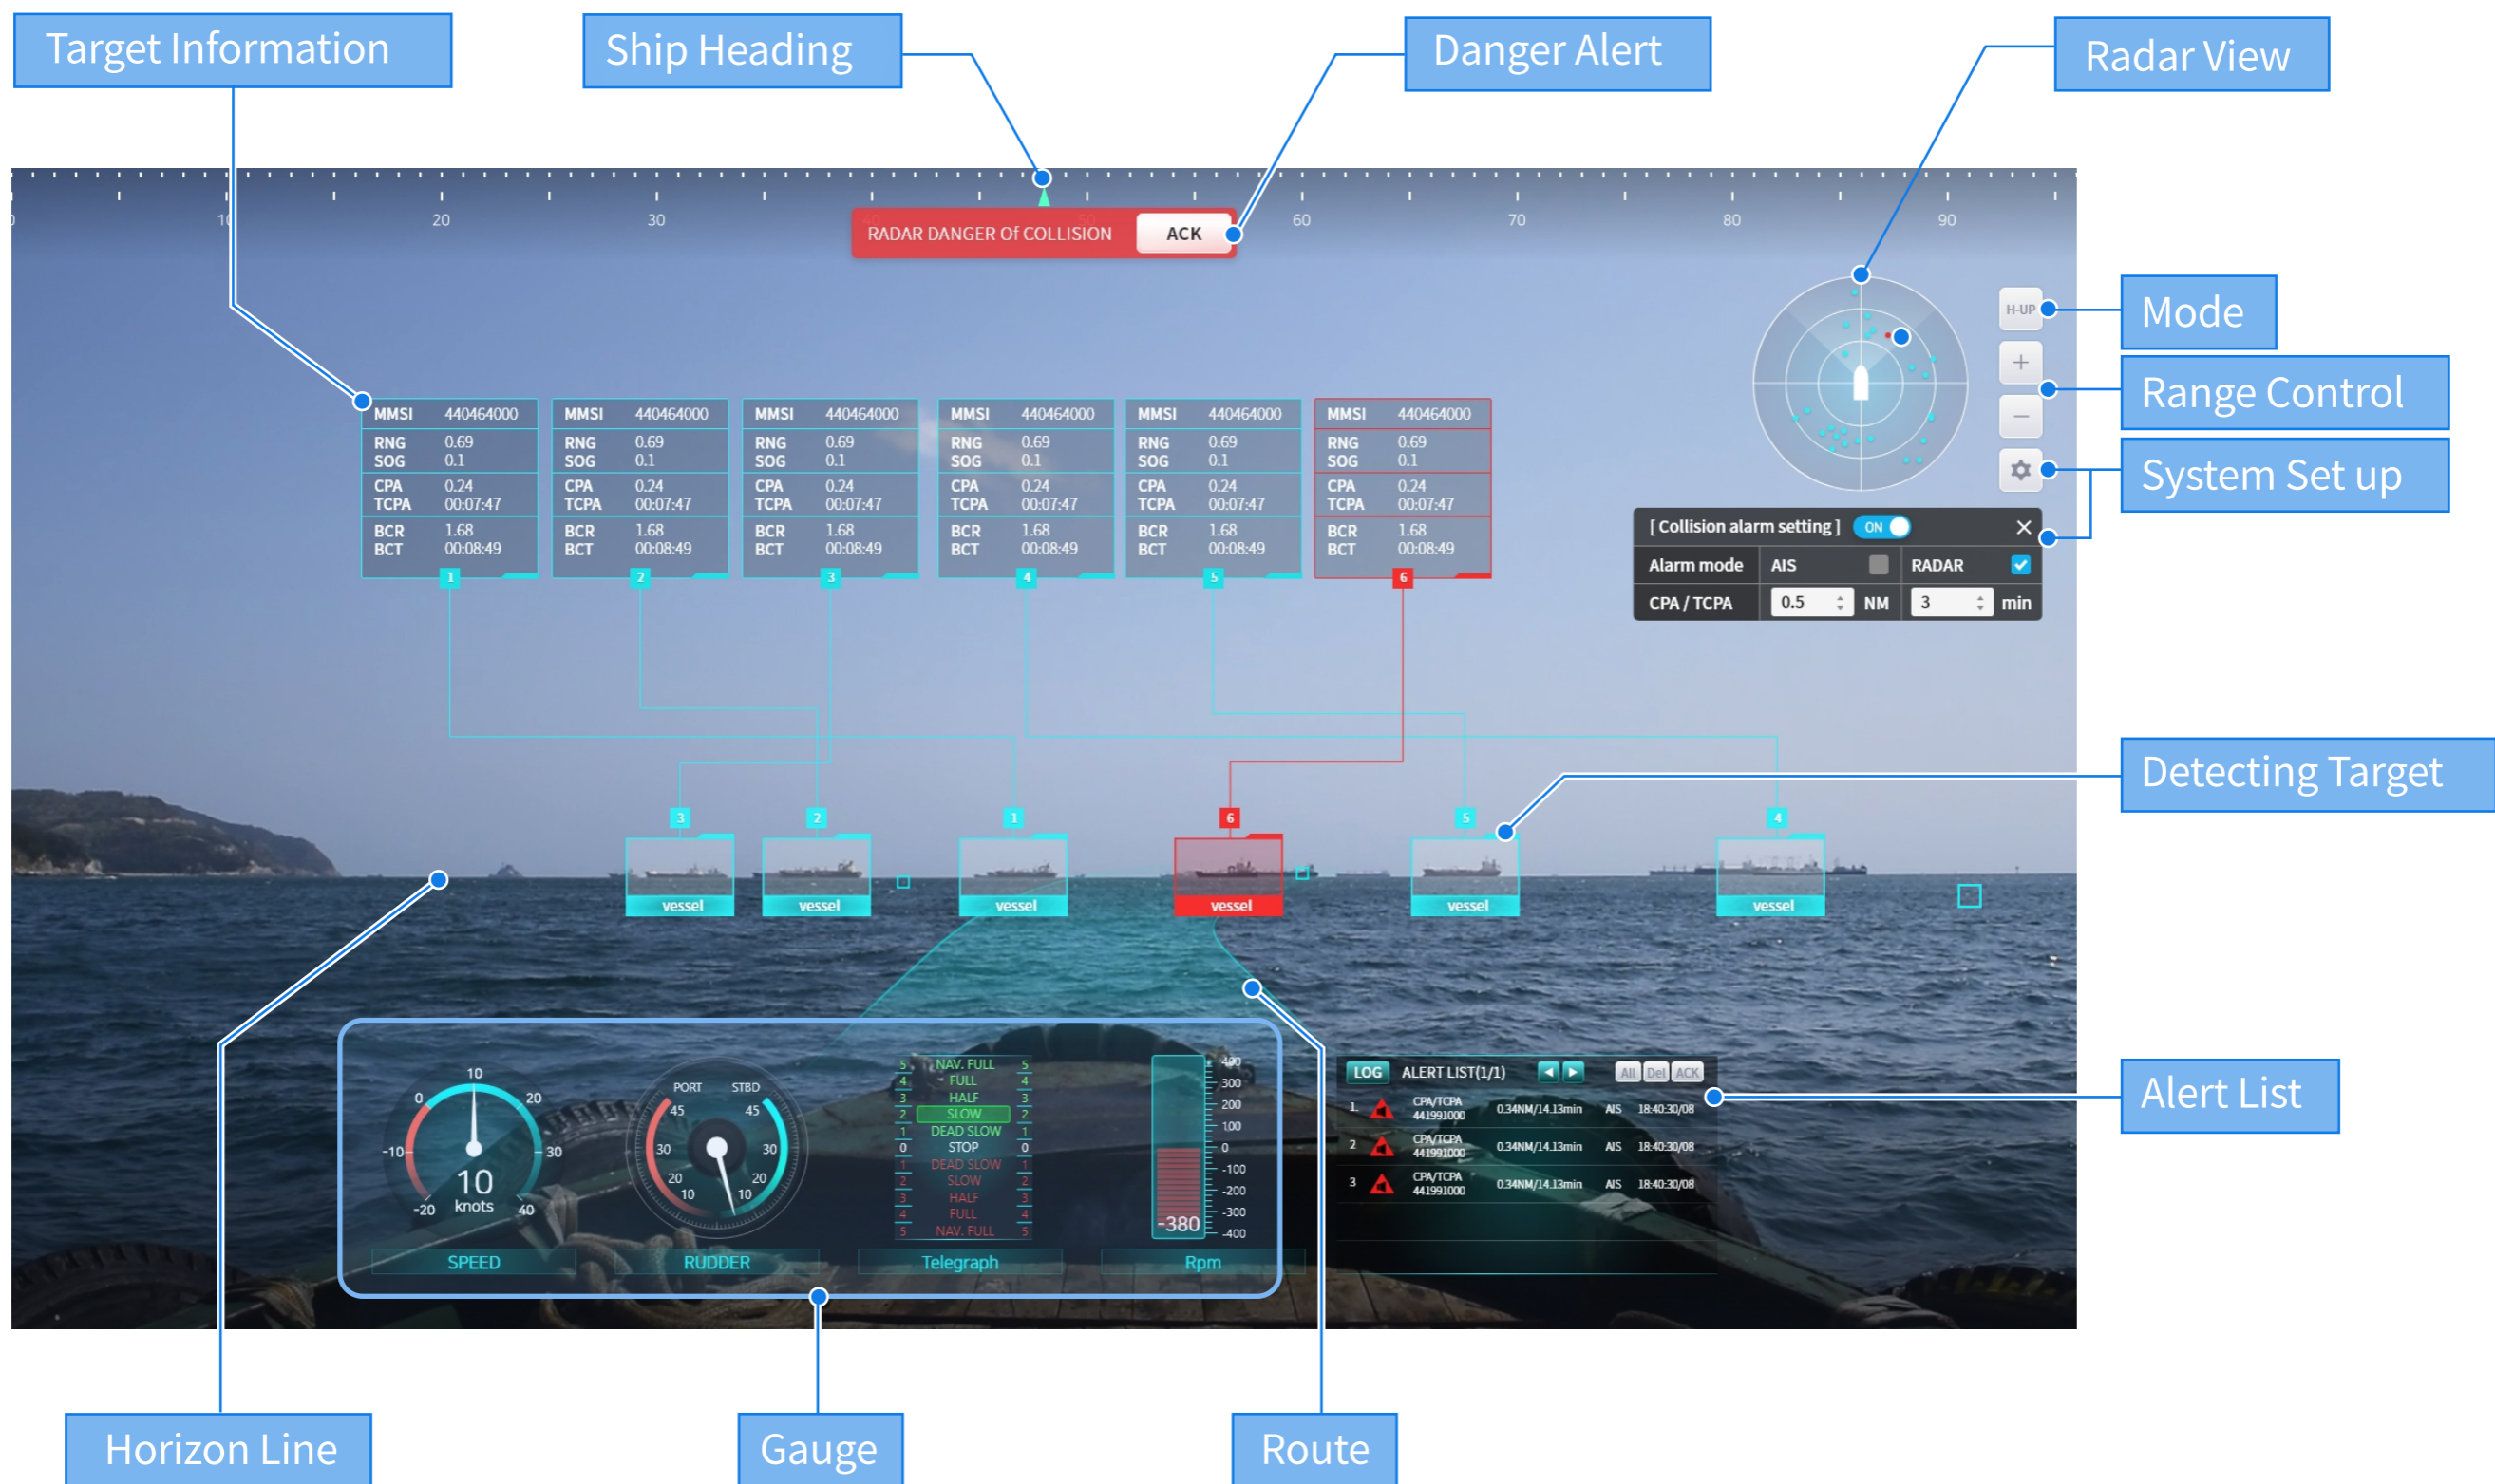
Target Information

Ship Heading

Danger Alert

Radar View

0 10 20 30 40 50 60 70 80 90

RADAR DANGER Of COLLISION ACK

H-UP

Mode

Range Control

System Set up

| MMSI | 440464000 |
|---|---|
| RNG SOG | 0.69 0.1 |
| CPA TCPA | 0.24 00:07:47 |
| BCR BCT | 1.68 00:08:49 |

1

| MMSI | 440464000 |
|---|---|
| RNG SOG | 0.69 0.1 |
| CPA TCPA | 0.24 00:07:47 |
| BCR BCT | 1.68 00:08:49 |

2

| MMSI | 440464000 |
|---|---|
| RNG SOG | 0.69 0.1 |
| CPA TCPA | 0.24 00:07:47 |
| BCR BCT | 1.68 00:08:49 |

3

| MMSI | 440464000 |
|---|---|
| RNG SOG | 0.69 0.1 |
| CPA TCPA | 0.24 00:07:47 |
| BCR BCT | 1.68 00:08:49 |

4

| MMSI | 440464000 |
|---|---|
| RNG SOG | 0.69 0.1 |
| CPA TCPA | 0.24 00:07:47 |
| BCR BCT | 1.68 00:08:49 |

5

| MMSI | 440464000 |
|---|---|
| RNG SOG | 0.69 0.1 |
| CPA TCPA | 0.24 00:07:47 |
| BCR BCT | 1.68 00:08:49 |

6

[ Collision alarm setting ] ON

| Alarm mode | AIS | RADAR |
|---|---|---|
| CPA / TCPA | 0.5 NM | 3 min |

Detecting Target

3 2 1 6 5 4

vessel vessel vessel vessel vessel vessel

10 20 0 -10 30 -20 40
10 knots
SPEED

PORT STBD
45 45 30 30 20 20 10 10
RUDDER

5 NAV. FULL 5
4 FULL 4
3 HALF 3
2 SLOW 2
1 DEAD SLOW 1
0 STOP 0
1 DEAD SLOW 1
2 SLOW 2
3 HALF 3
4 FULL 4
5 NAV. FULL 5
Telegraph

400 300 200 100 0 -100 -200 -300 -400
-380
Rpm

LOG ALERT LIST(1/1) All Del ACK
1 CPA/TCPA 441991000 0.34NM/14.13min AIS 18:40:30/08
2 CPA/TCPA 441991000 0.34NM/14.13min AIS 18:40:30/08
3 CPA/TCPA 441991000 0.34NM/14.13min AIS 18:40:30/08

Alert List

Horizon Line

Gauge

Route